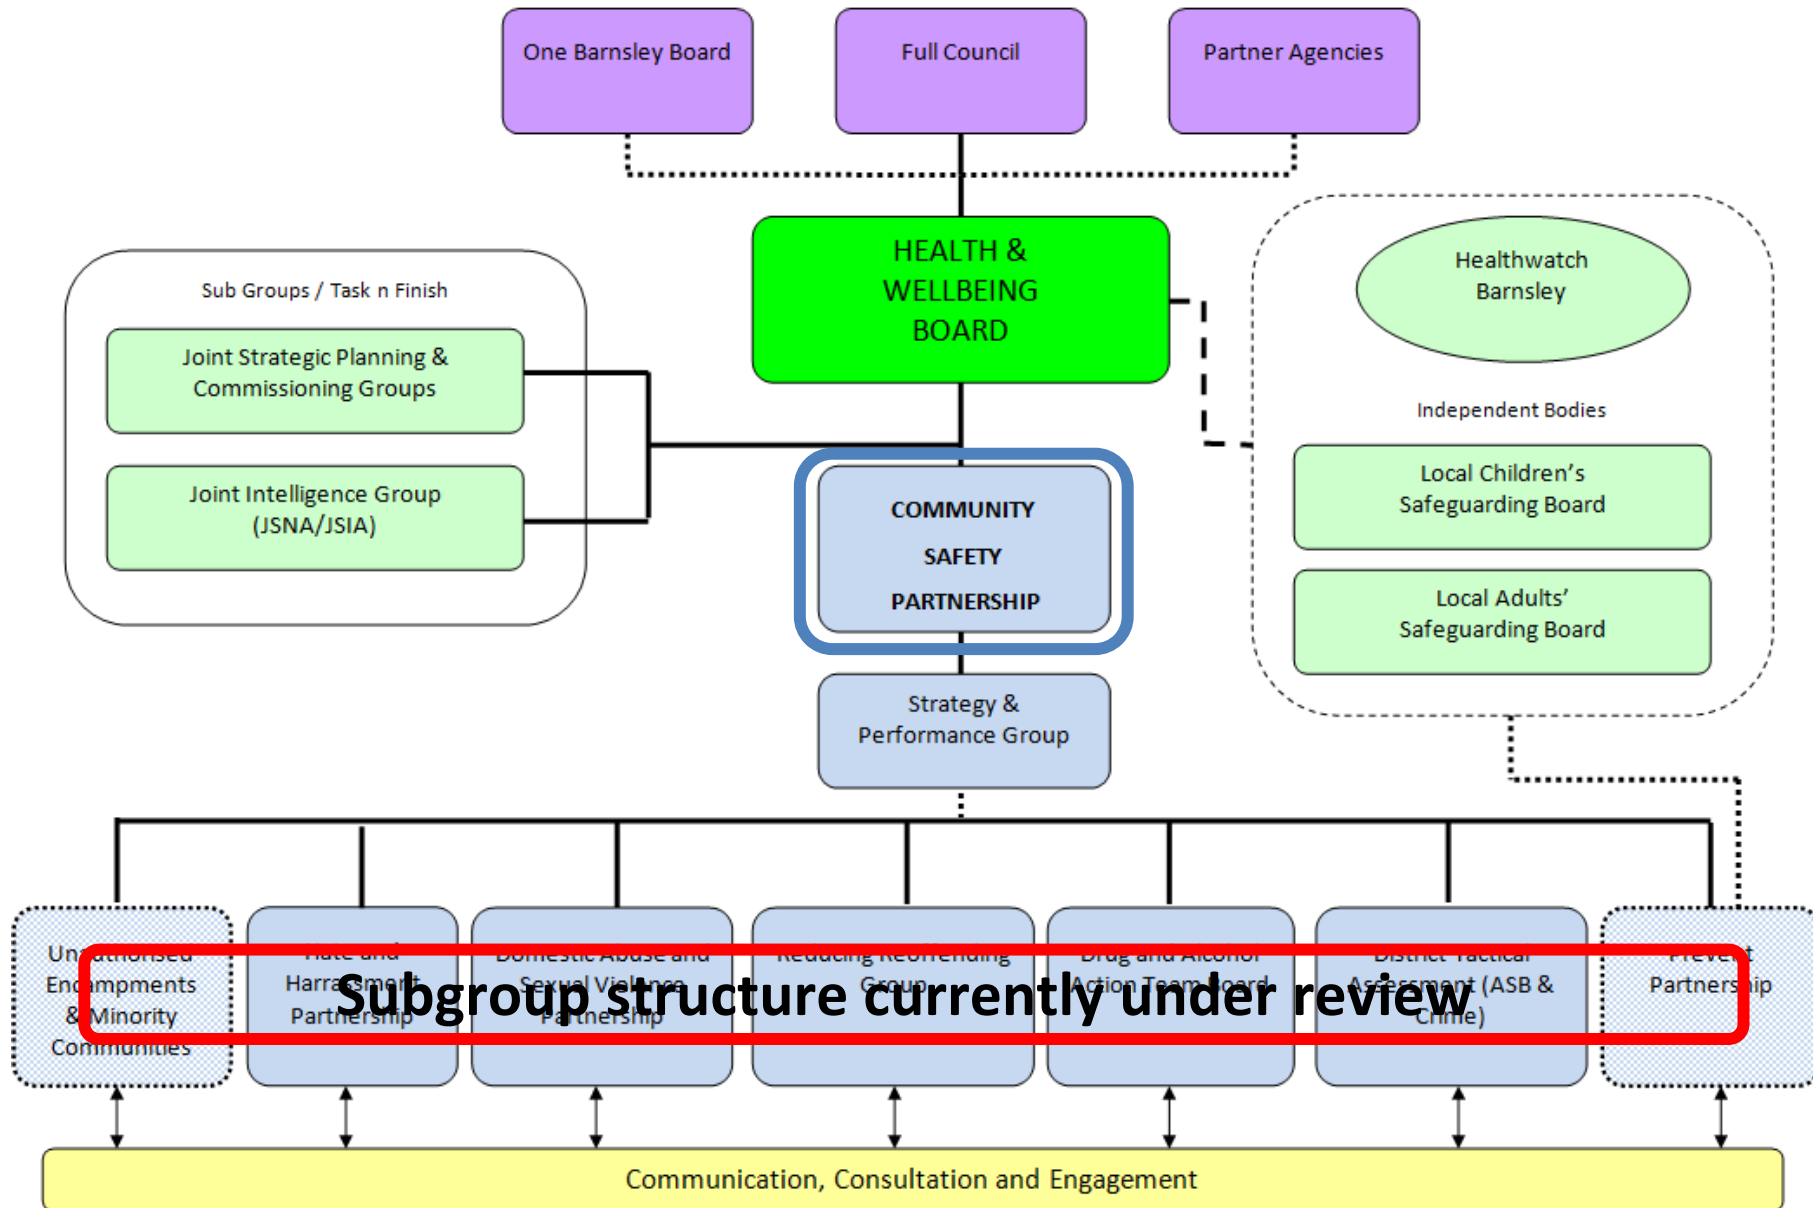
One Barnsley Board

Full Council

Partner Agencies

HEALTH & WELLBEING BOARD

Sub Groups / Task n Finish

Joint Strategic Planning & Commissioning Groups

Joint Intelligence Group (JSNA/JSIA)

Healthwatch Barnsley

Independent Bodies

Local Children's Safeguarding Board

Local Adults' Safeguarding Board

COMMUNITY SAFETY PARTNERSHIP

Strategy & Performance Group

Unauthorised Encampments & Minority Communities

Hate and Harrassment Partnership

Domestic Abuse and Sexual Violence Partnership

Reducing Reoffending Group

Drug and Alcohol Action Team Board

District Tactical Assessment (ASB & Crime)

Prevent Partnership

Subgroup structure currently under review

Communication, Consultation and Engagement